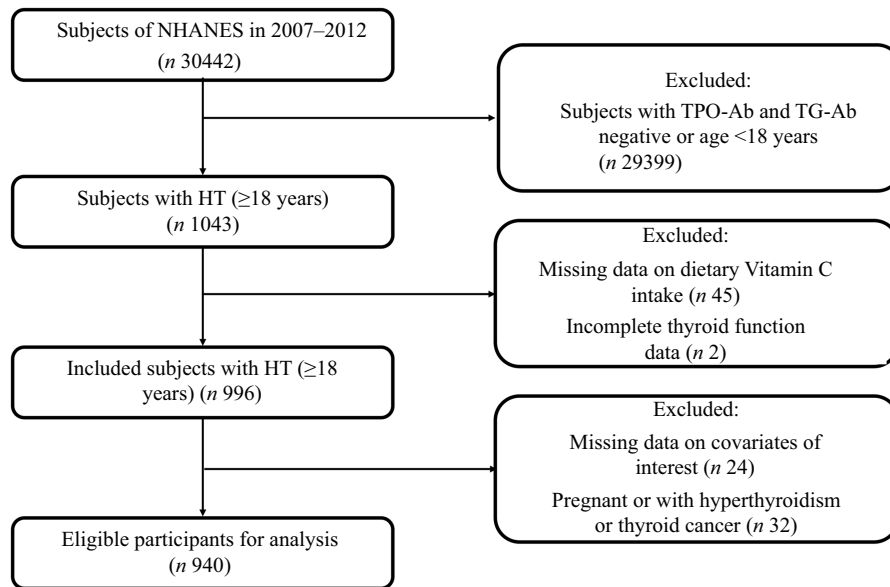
Subjects of NHANES in 2007–2012 ($n$ 30442)

Excluded:
Subjects with TPO-Ab and TG-Ab negative or age <18 years ($n$ 29399)

Subjects with HT (≥18 years) ($n$ 1043)

Excluded:
Missing data on dietary Vitamin C intake ($n$ 45)
Incomplete thyroid function data ($n$ 2)

Included subjects with HT (≥18 years) ($n$ 996)

Excluded:
Missing data on covariates of interest ($n$ 24)
Pregnant or with hyperthyroidism or thyroid cancer ($n$ 32)

Eligible participants for analysis ($n$ 940)